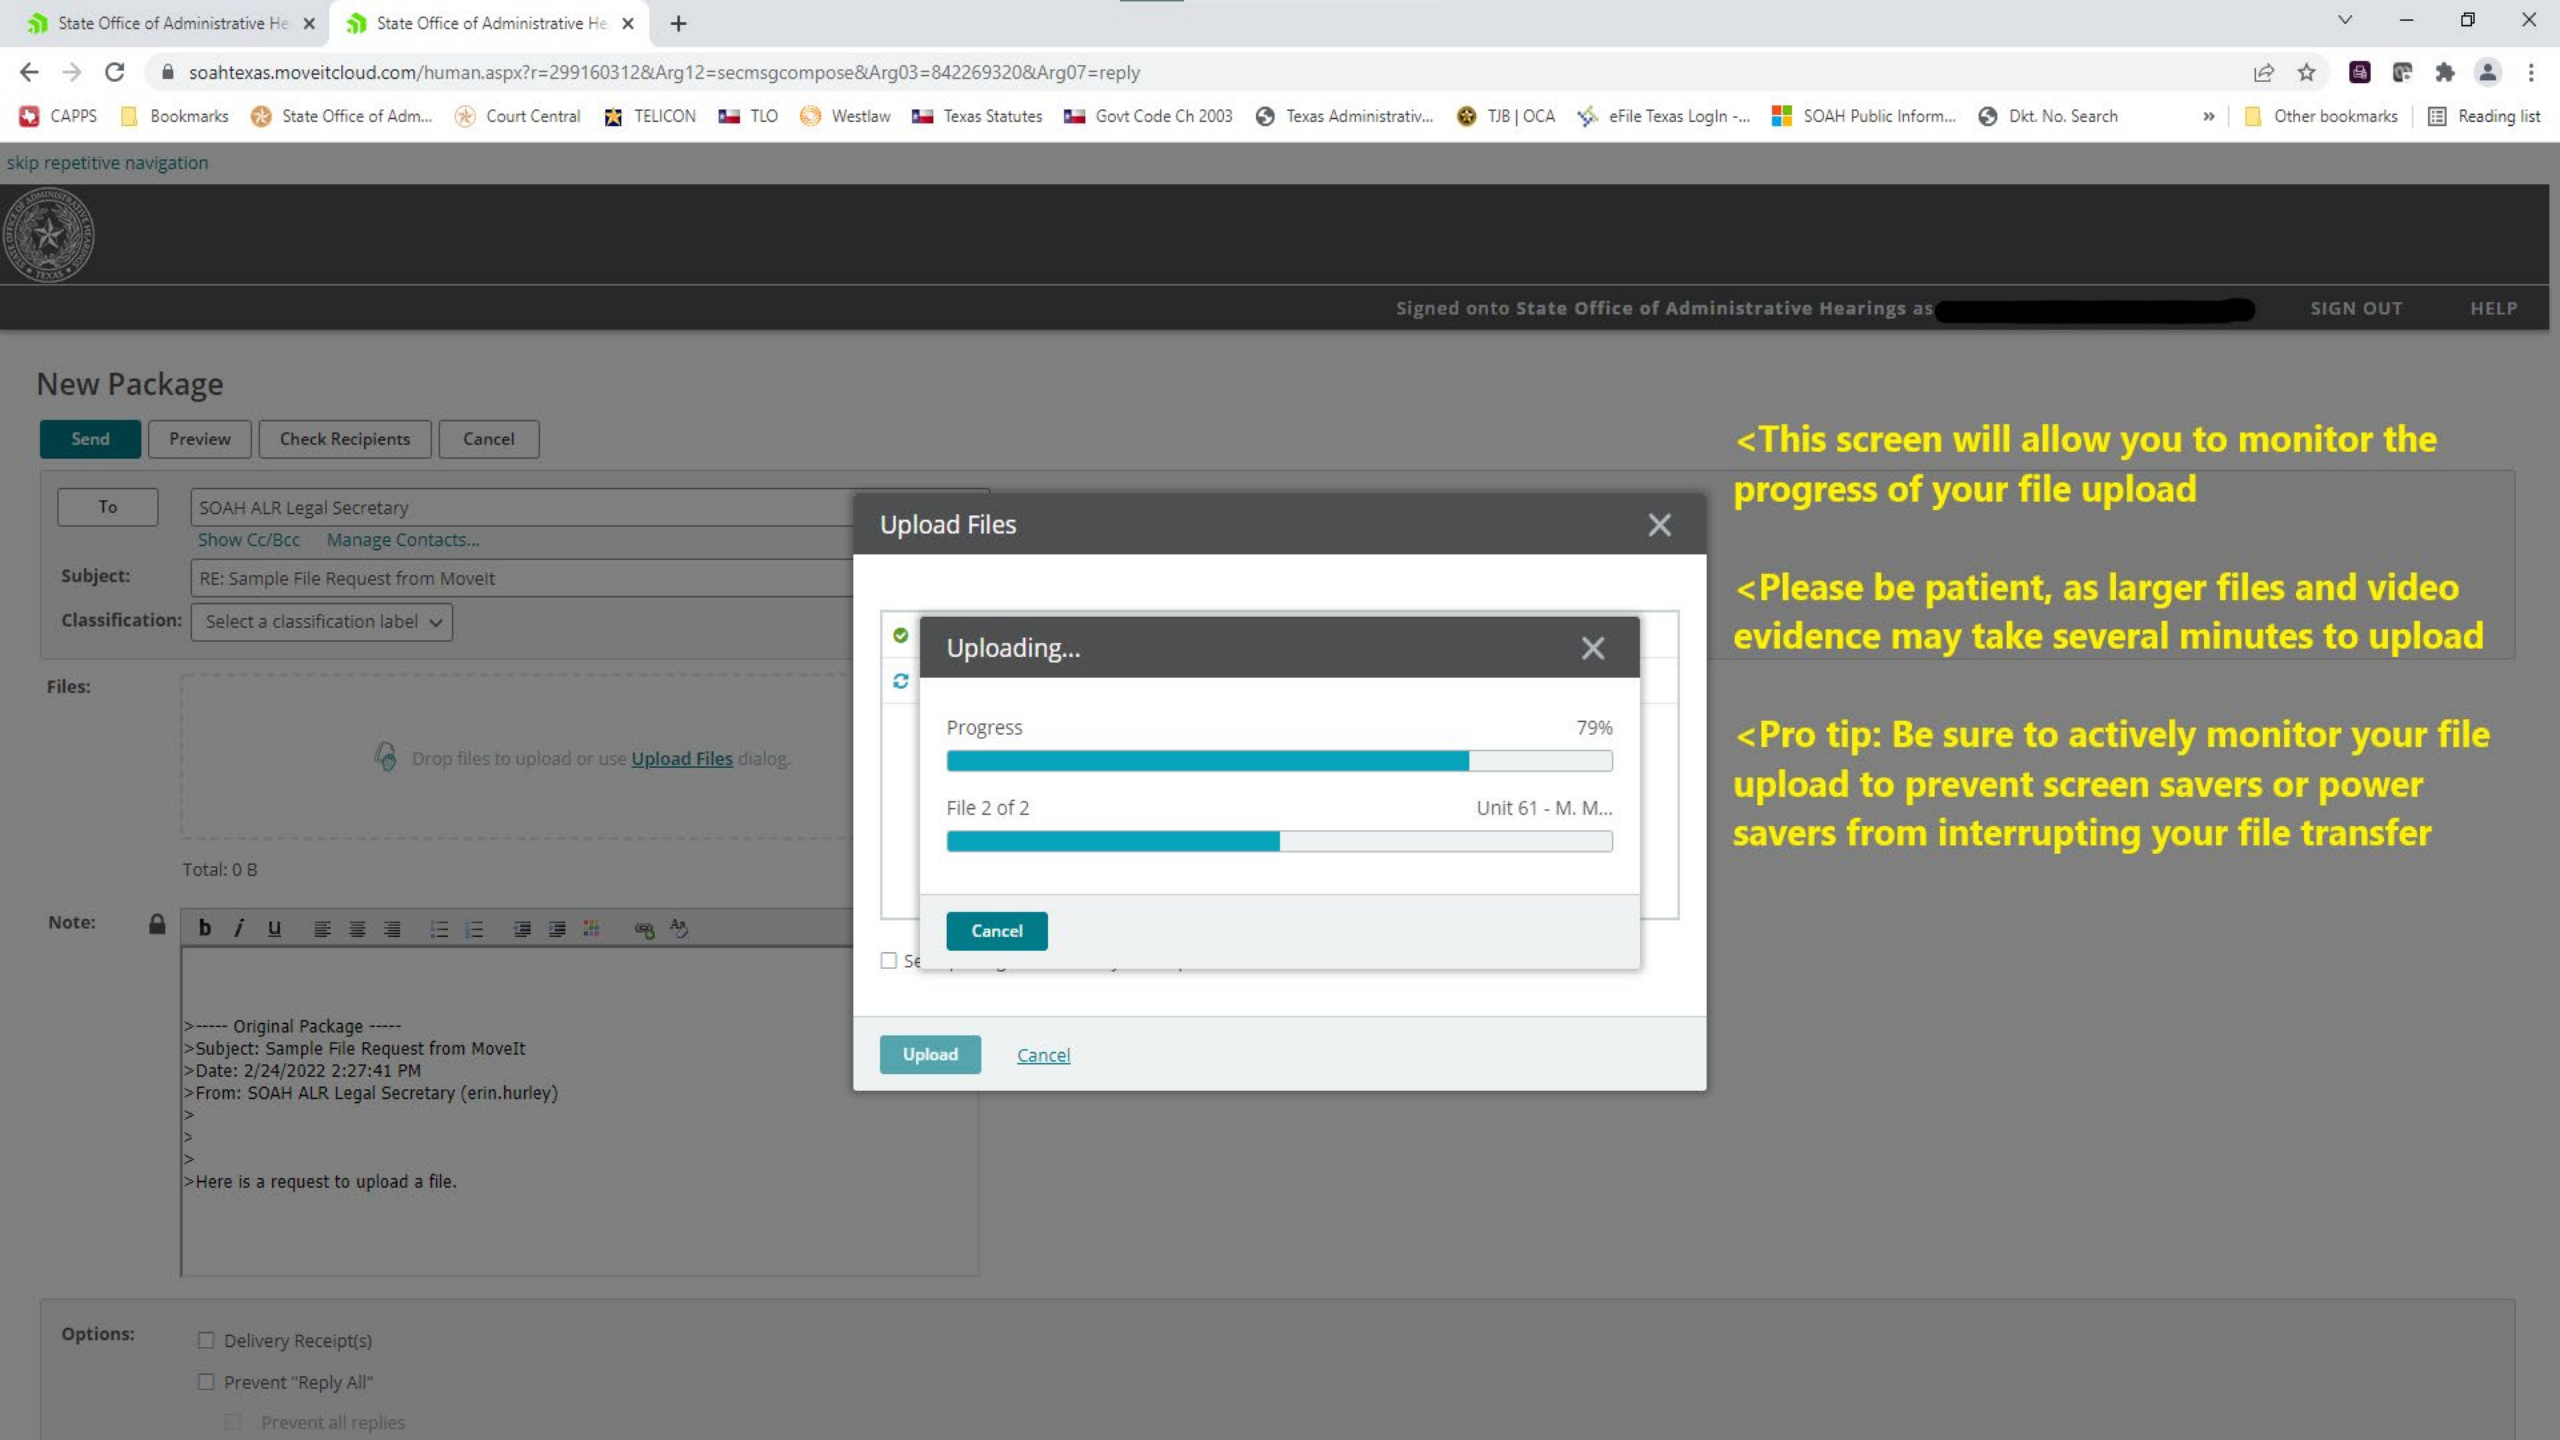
State Office of Administrative He ×
State Office of Administrative He ×
+

soahtexas.moveitcloud.com/human.aspx?r=299160312&Arg12=secmsgcompose&Arg03=842269320&Arg07=reply

CAPPS | Bookmarks | State Office of Adm... | Court Central | TELICON | TLO | Westlaw | Texas Statutes | Govt Code Ch 2003 | Texas Administrativ... | TJB | OCA | eFile Texas LogIn -... | SOAH Public Inform... | Dkt. No. Search | » | Other bookmarks | Reading list

skip repetitive navigation

Signed onto State Office of Administrative Hearings as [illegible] SIGN OUT HELP

New Package

Send | Preview | Check Recipients | Cancel

To SOAH ALR Legal Secretary
Show Cc/Bcc Manage Contacts...
Subject: RE: Sample File Request from MoveIt
Classification: Select a classification label

Files:
Drop files to upload or use Upload Files dialog.
Total: 0 B

Note:

>----- Original Package -----
>Subject: Sample File Request from MoveIt
>Date: 2/24/2022 2:27:41 PM
>From: SOAH ALR Legal Secretary (erin.hurley)
>
>
>
>Here is a request to upload a file.

Options:
Delivery Receipt(s)
Prevent "Reply All"
Prevent all replies

Upload Files ×

Uploading... ×
Progress 79%
File 2 of 2 Unit 61 - M. M...
Cancel

Se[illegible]

Upload Cancel

<This screen will allow you to monitor the progress of your file upload

<Please be patient, as larger files and video evidence may take several minutes to upload

<Pro tip: Be sure to actively monitor your file upload to prevent screen savers or power savers from interrupting your file transfer